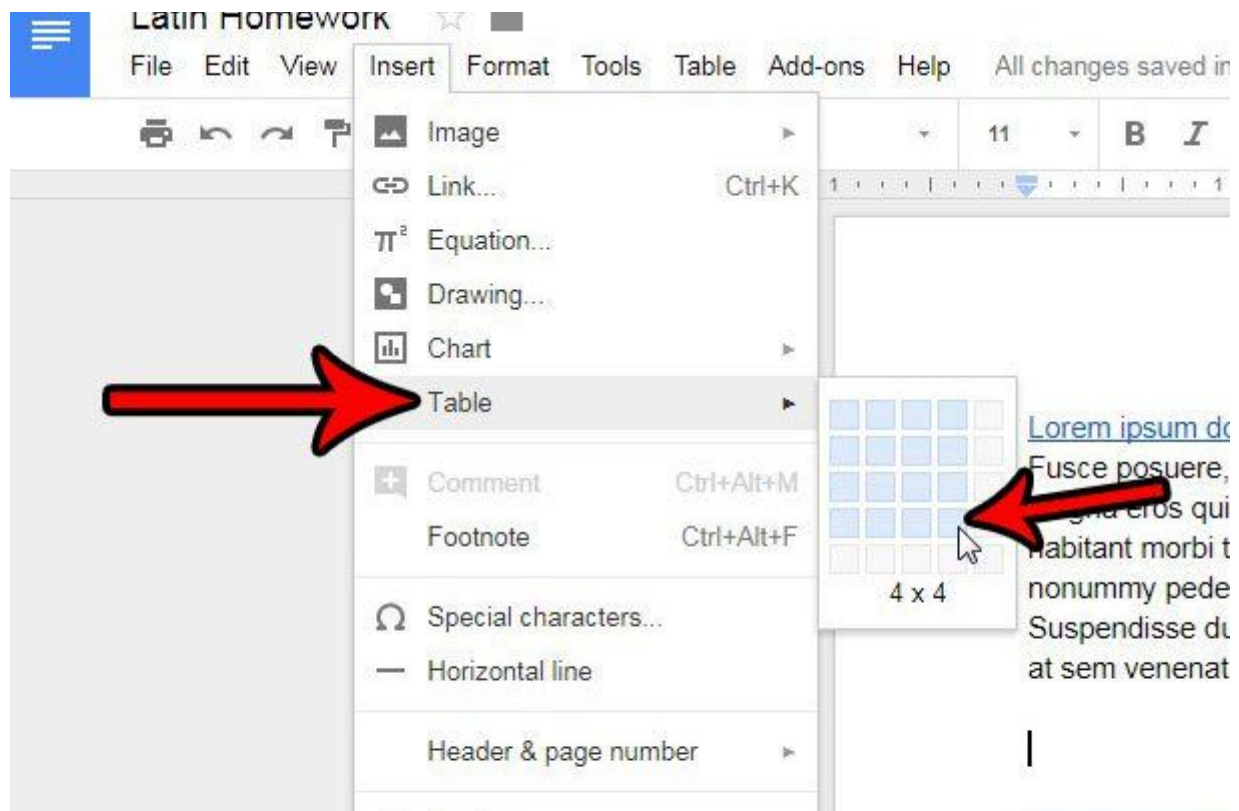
Latin Homework

File Edit View Insert Format Tools Table Add-ons Help All changes saved in

11 B I

Image
Link... Ctrl+K
Equation...
Drawing...
Chart
Table
Comment Ctrl+Alt+M
Footnote Ctrl+Alt+F
Special characters...
Horizontal line
Header & page number

4 x 4

Lorem ipsum do
Fusce posuere,
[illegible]gna eros qui
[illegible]abitant morbi t
nonummy pede
Suspendisse du
at sem venenat